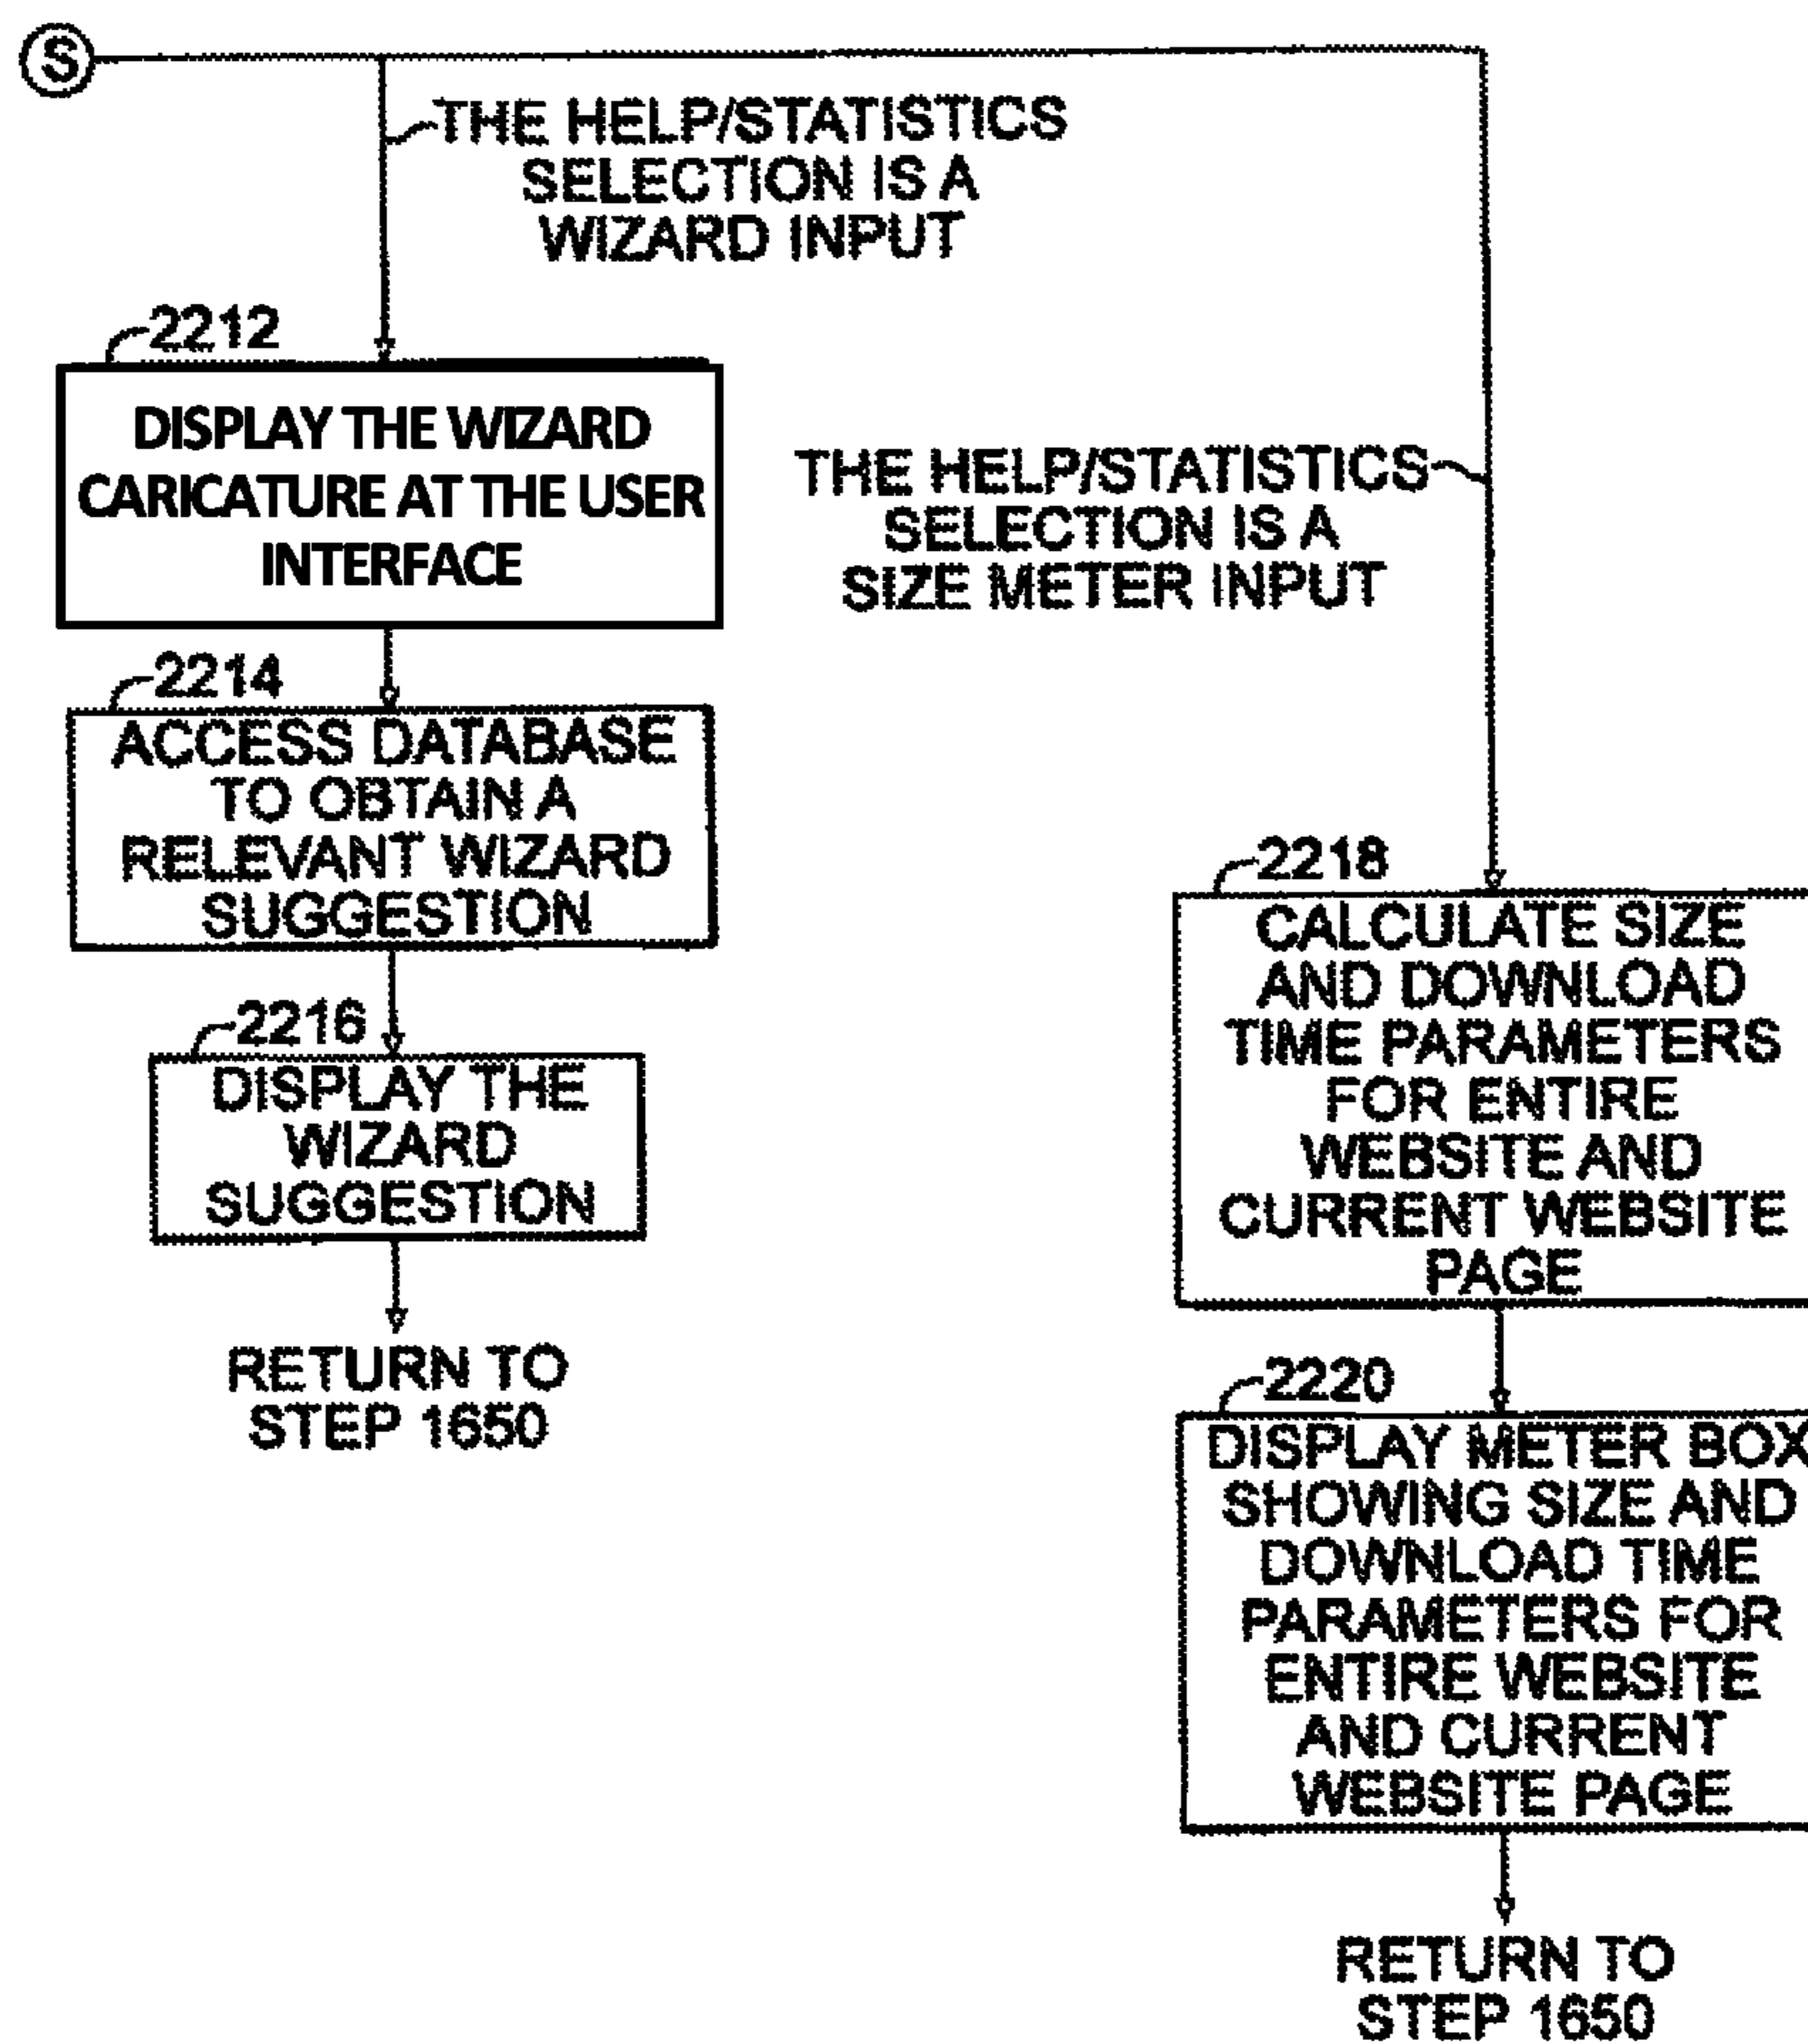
S

THE HELP/STATISTICS SELECTION IS A WIZARD INPUT

2212

DISPLAY THE WIZARD CARICATURE AT THE USER INTERFACE

THE HELP/STATISTICS SELECTION IS A SIZE METER INPUT

2214

ACCESS DATABASE TO OBTAIN A RELEVANT WIZARD SUGGESTION

2216

DISPLAY THE WIZARD SUGGESTION

RETURN TO STEP 1650

2218

CALCULATE SIZE AND DOWNLOAD TIME PARAMETERS FOR ENTIRE WEBSITE AND CURRENT WEBSITE PAGE

2220

DISPLAY METER BOX SHOWING SIZE AND DOWNLOAD TIME PARAMETERS FOR ENTIRE WEBSITE AND CURRENT WEBSITE PAGE

RETURN TO STEP 1650